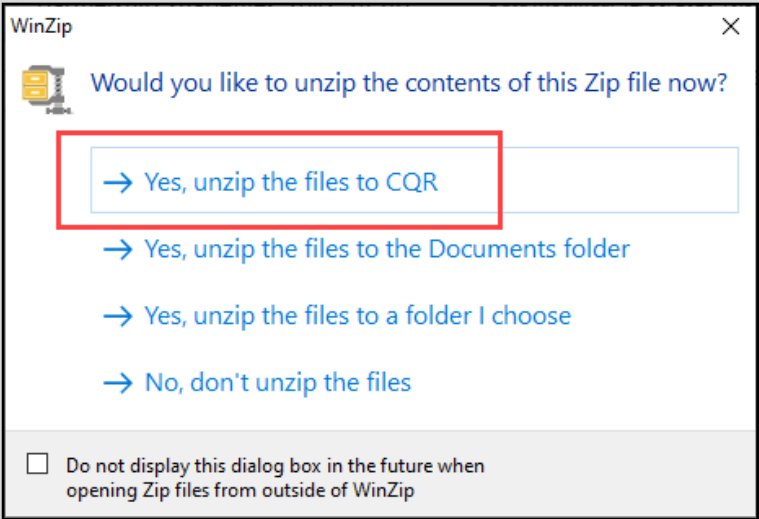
WinZip

Would you like to unzip the contents of this Zip file now?

→ Yes, unzip the files to CQR

→ Yes, unzip the files to the Documents folder

→ Yes, unzip the files to a folder I choose

→ No, don't unzip the files

Do not display this dialog box in the future when opening Zip files from outside of WinZip